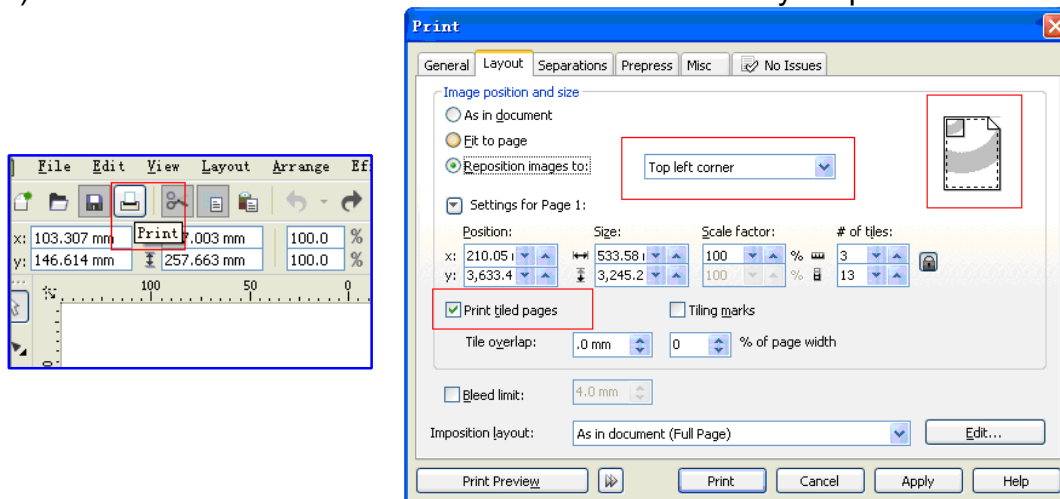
File Edit View Layout Arrange Ef

x: 103.307 mm 7.003 mm 100.0 %
y: 146.614 mm 257.663 mm 100.0 %

Print

100 50 0

Print

General Layout Separations Prepress Misc No Issues

Image position and size

As in document

Fit to page

Reposition images to: Top left corner

Settings for Page 1:

Position: Size: Scale factor: # of tiles:

x: 210.05 533.58 100 % 3
y: 3,633.4 3,245.2 100 % 13

Print tiled pages Tiling marks

Tile overlap: .0 mm 0 % of page width

Bleed limit: 4.0 mm

Imposition layout: As in document (Full Page) Edit...

Print Preview Print Cancel Apply Help